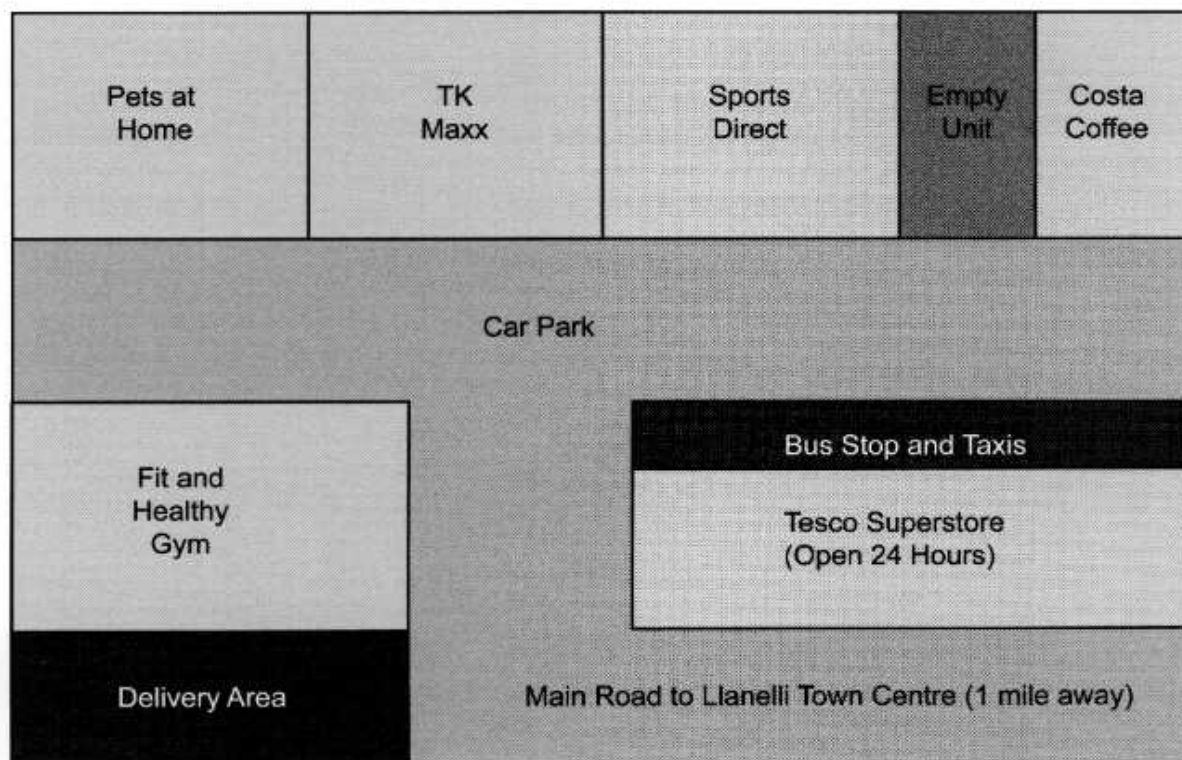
Pets at Home

TK Maxx

Sports Direct

Empty Unit

Costa Coffee

Car Park

Fit and Healthy Gym

Bus Stop and Taxis

Tesco Superstore (Open 24 Hours)

Delivery Area

Main Road to Llanelli Town Centre (1 mile away)